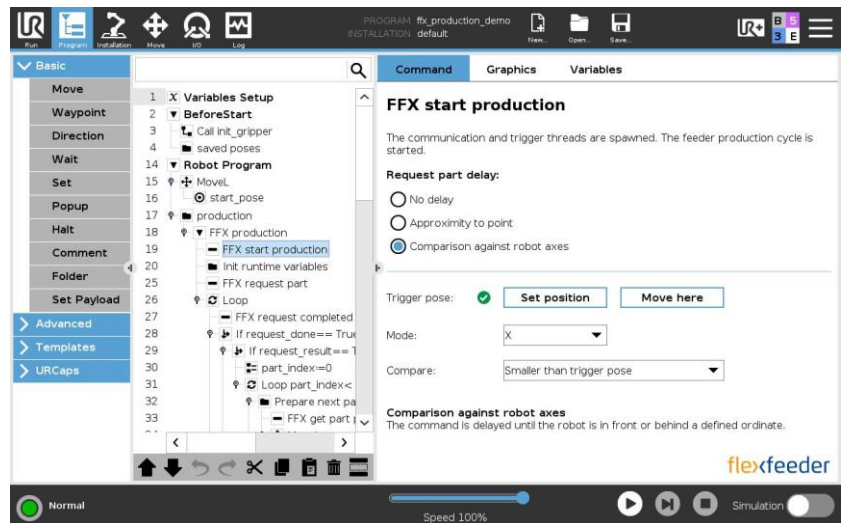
Run Program Installation Move I/O Log

PROGRAM ffx_production_demo
INSTALLATION default

New... Open... Save...

B S
3 E

Basic
Move
Waypoint
Direction
Wait
Set
Popup
Halt
Comment
Folder
Set Payload
Advanced
Templates
URCaps

1 X Variables Setup
2 BeforeStart
3 Call init_gripper
4 saved poses
14 Robot Program
15 MoveL
16 start_pose
17 production
18 FFX production
19 FFX start production
20 Init runtime variables
25 FFX request part
26 Loop
27 FFX request completed
28 If request_done== True
29 If request_result== 1
30 part_index:=0
31 Loop part_index<
32 Prepare next pa
33 FFX get part

Command Graphics Variables

FFX start production

The communication and trigger threads are spawned. The feeder production cycle is started.

Request part delay:

No delay
Approximity to point
Comparison against robot axes

Trigger pose: Set position Move here

Mode: X

Compare: Smaller than trigger pose

Comparison against robot axes
The command is delayed until the robot is in front or behind a defined ordinate.

flexfeeder

Normal
Speed 100%
Simulation